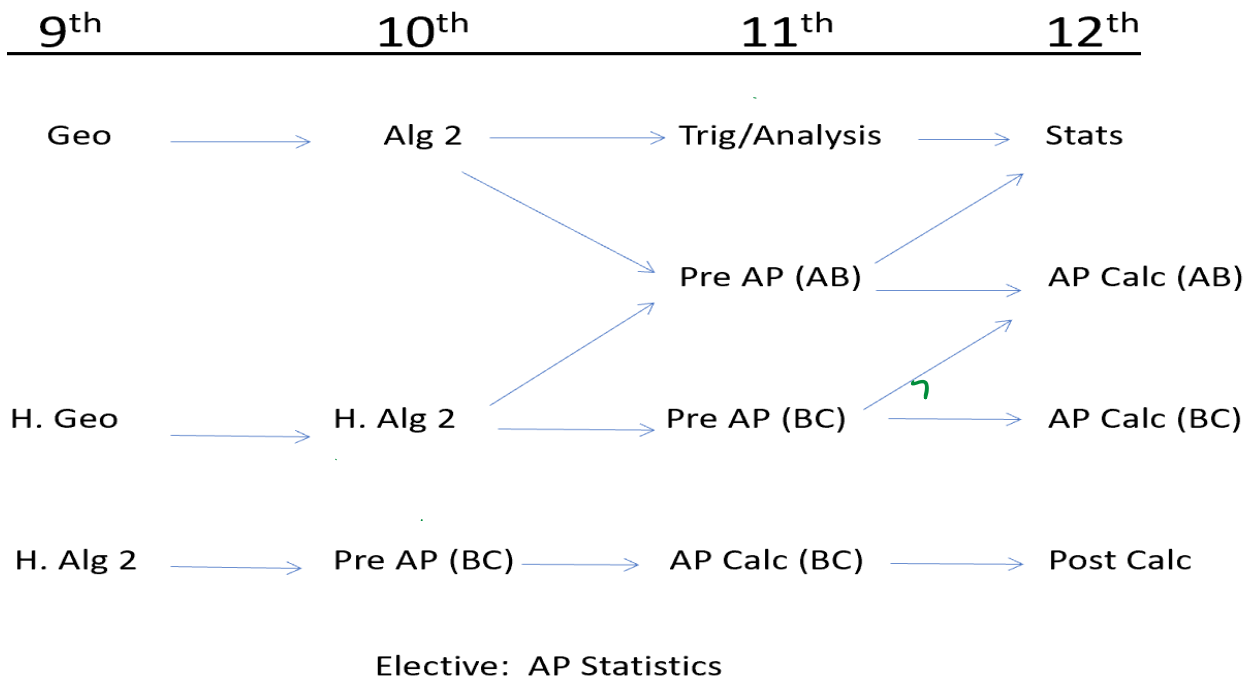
| 9$^{th}$ | 10$^{th}$ | 11$^{th}$ | 12$^{th}$ |
|---|---|---|---|
| Geo | Alg 2 | Trig/Analysis | Stats |
| | | Pre AP (AB) | AP Calc (AB) |
| H. Geo | H. Alg 2 | Pre AP (BC) | AP Calc (BC) |
| H. Alg 2 | Pre AP (BC) | AP Calc (BC) | Post Calc |

Elective: AP Statistics